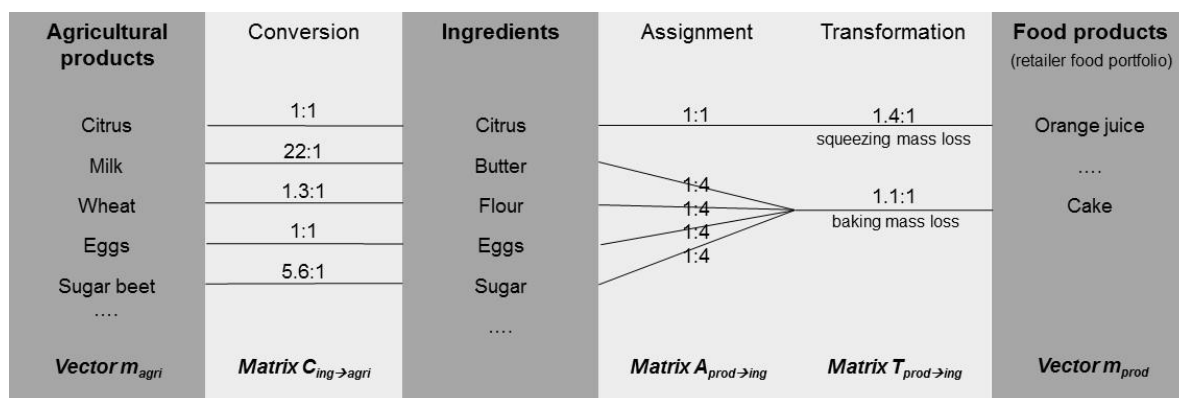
Agricultural products

Citrus
Milk
Wheat
Eggs
Sugar beet
....

*Vector* $m_{agri}$

Conversion

1:1
22:1
1.3:1
1:1
5.6:1

*Matrix* $C_{ing \rightarrow agri}$

Ingredients

Citrus
Butter
Flour
Eggs
Sugar
....

Assignment

1:1
1:4
1:4
1:4
1:4

*Matrix* $A_{prod \rightarrow ing}$

Transformation

1.4:1
squeezing mass loss
1.1:1
baking mass loss

*Matrix* $T_{prod \rightarrow ing}$

Food products
(retailer food portfolio)

Orange juice
....
Cake

*Vector* $m_{prod}$